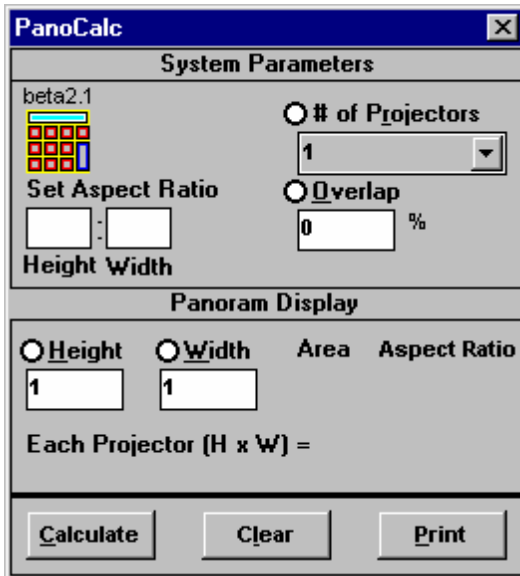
PanoCalc

System Parameters

beta2.1

Set Aspect Ratio

:

Height Width

# of Projectors

1

Overlap

0

%

Panoram Display

Height

Width

Area

Aspect Ratio

1

1

Each Projector (H x W) =

Calculate

Clear

Print